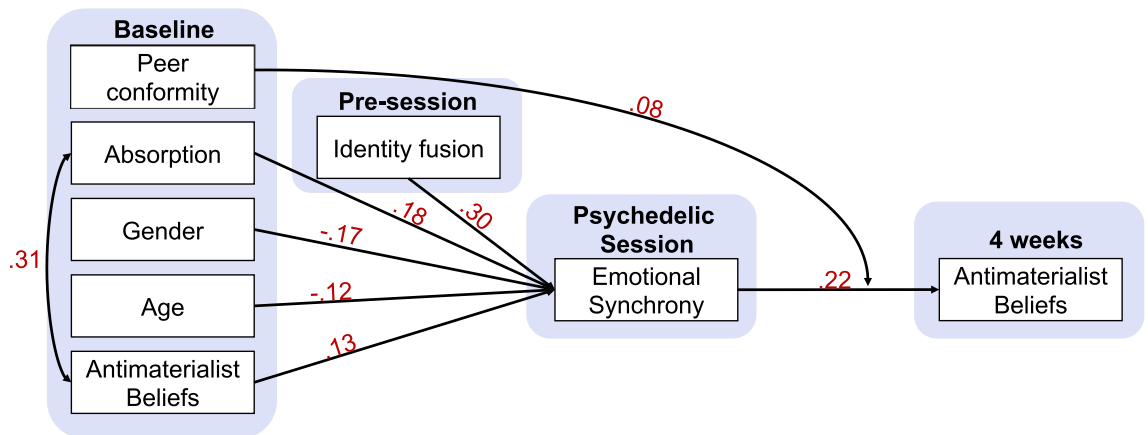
Baseline

Peer conformity

Absorption

Gender

Age

Antimaterialist Beliefs

.31

Pre-session

Identity fusion

.08

.18

.30

-.17

-.12

.13

Psychedelic Session

Emotional Synchrony

.22

4 weeks

Antimaterialist Beliefs